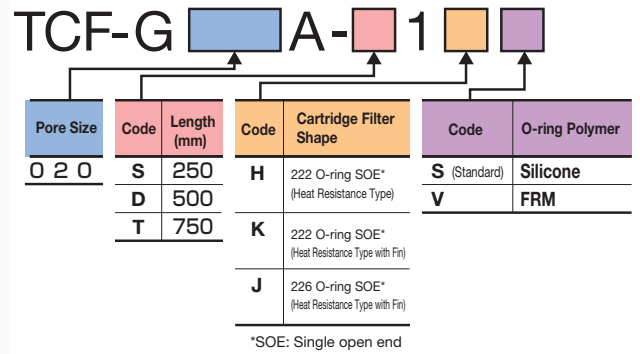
TCF-G A- 1

| Pore Size |
|---|
| 0 2 0 |

| Code | Length (mm) |
|---|---|
| S | 250 |
| D | 500 |
| T | 750 |

| Code | Cartridge Filter Shape |
|---|---|
| H | 222 O-ring SOE* (Heat Resistance Type) |
| K | 222 O-ring SOE* (Heat Resistance Type with Fin) |
| J | 226 O-ring SOE* (Heat Resistance Type with Fin) |

*SOE: Single open end

| Code | O-ring Polymer |
|---|---|
| S (Standard) | Silicone |
| V | FRM |